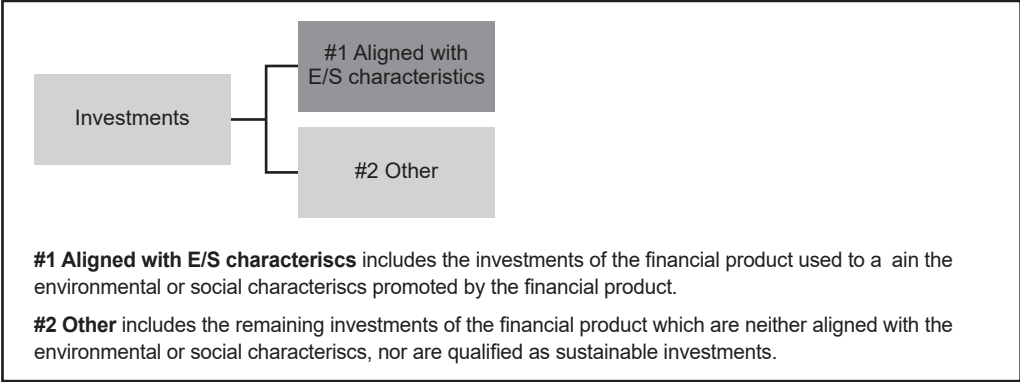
Investments

#1 Aligned with E/S characteristics

#2 Other

**#1 Aligned with E/S characteriscs** includes the investments of the financial product used to a ain the environmental or social characteriscs promoted by the financial product.

**#2 Other** includes the remaining investments of the financial product which are neither aligned with the environmental or social characteriscs, nor are qualified as sustainable investments.